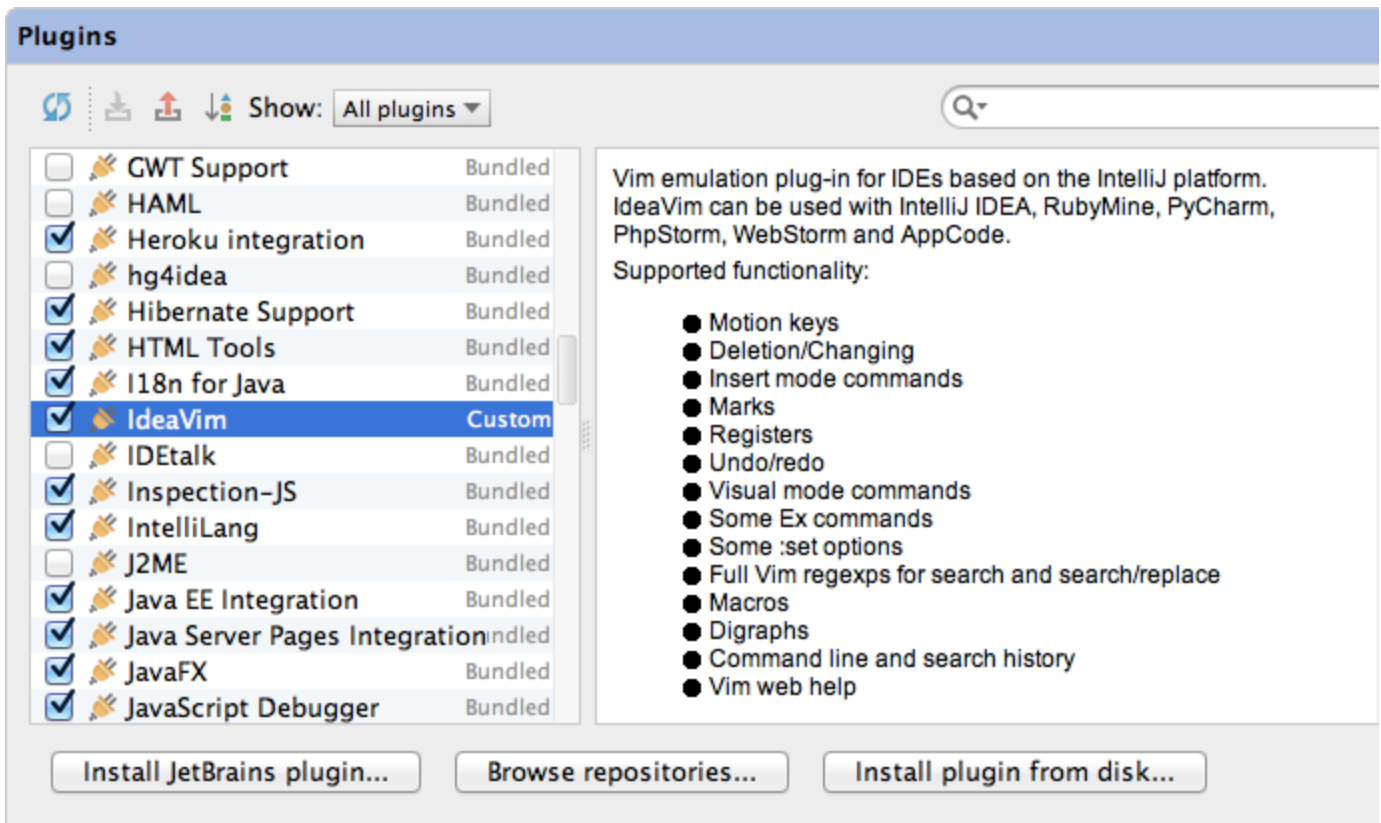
Plugins

Show: All plugins

| Plugin | |
|---|---|
| GWT Support | Bundled |
| HAML | Bundled |
| Heroku integration | Bundled |
| hg4idea | Bundled |
| Hibernate Support | Bundled |
| HTML Tools | Bundled |
| I18n for Java | Bundled |
| IdeaVim | Custom |
| IDEtalk | Bundled |
| Inspection-JS | Bundled |
| IntelliLang | Bundled |
| J2ME | Bundled |
| Java EE Integration | Bundled |
| Java Server Pages Integration | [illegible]ndled |
| JavaFX | Bundled |
| JavaScript Debugger | Bundled |

Vim emulation plug-in for IDEs based on the IntelliJ platform. IdeaVim can be used with IntelliJ IDEA, RubyMine, PyCharm, PhpStorm, WebStorm and AppCode.

Supported functionality:

- Motion keys
- Deletion/Changing
- Insert mode commands
- Marks
- Registers
- Undo/redo
- Visual mode commands
- Some Ex commands
- Some :set options
- Full Vim regexps for search and search/replace
- Macros
- Digraphs
- Command line and search history
- Vim web help

Install JetBrains plugin... Browse repositories... Install plugin from disk...